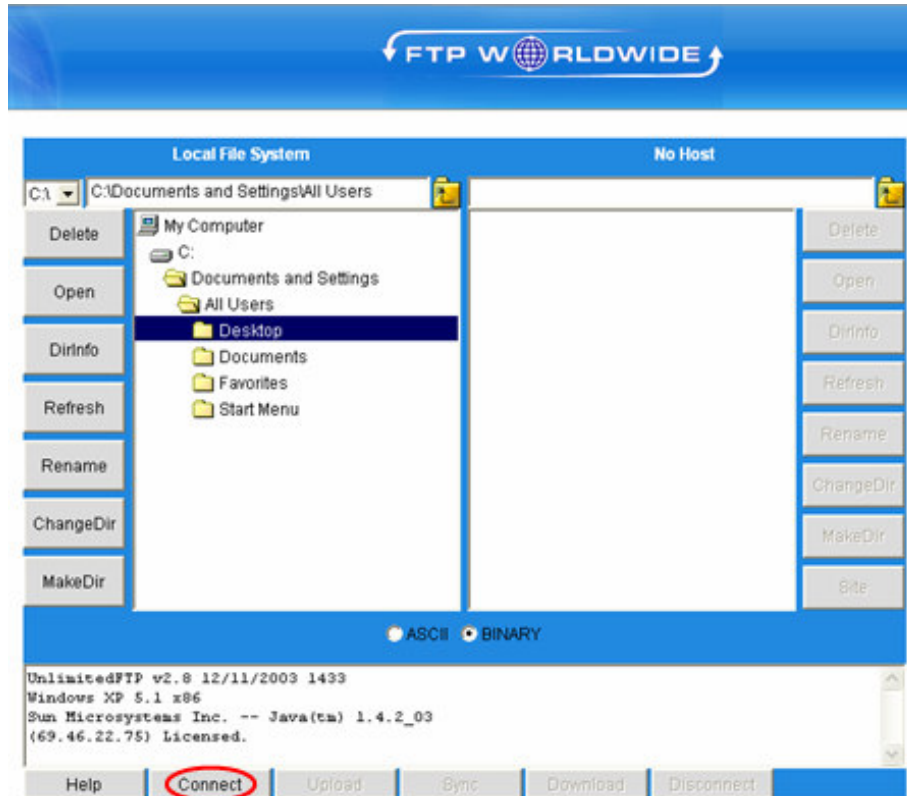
FTP W RLDWIDE

Local File System

No Host

C:\

C:\Documents and Settings\All Users

Delete

Open

DirInfo

Refresh

Rename

ChangeDir

MakeDir

My Computer
C:
Documents and Settings
All Users
Desktop
Documents
Favorites
Start Menu

Delete

Open

DirInfo

Refresh

Rename

ChangeDir

MakeDir

Site

ASCII BINARY

UnlimitedFTP v2.8 12/11/2003 1433
Windows XP 5.1 x86
Sun Microsystems Inc. -- Java(tm) 1.4.2_03
(69.46.22.75) Licensed.

Help Connect Upload Sync Download Disconnect